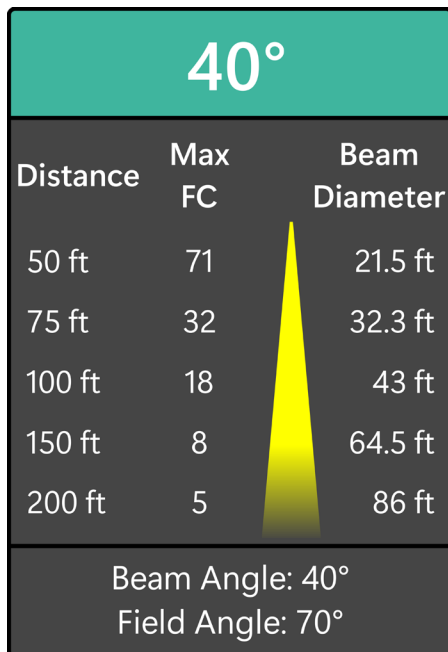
40°

| Distance | Max FC | Beam Diameter |
|---|---|---|
| 50 ft | 71 | 21.5 ft |
| 75 ft | 32 | 32.3 ft |
| 100 ft | 18 | 43 ft |
| 150 ft | 8 | 64.5 ft |
| 200 ft | 5 | 86 ft |

Beam Angle: 40°
Field Angle: 70°